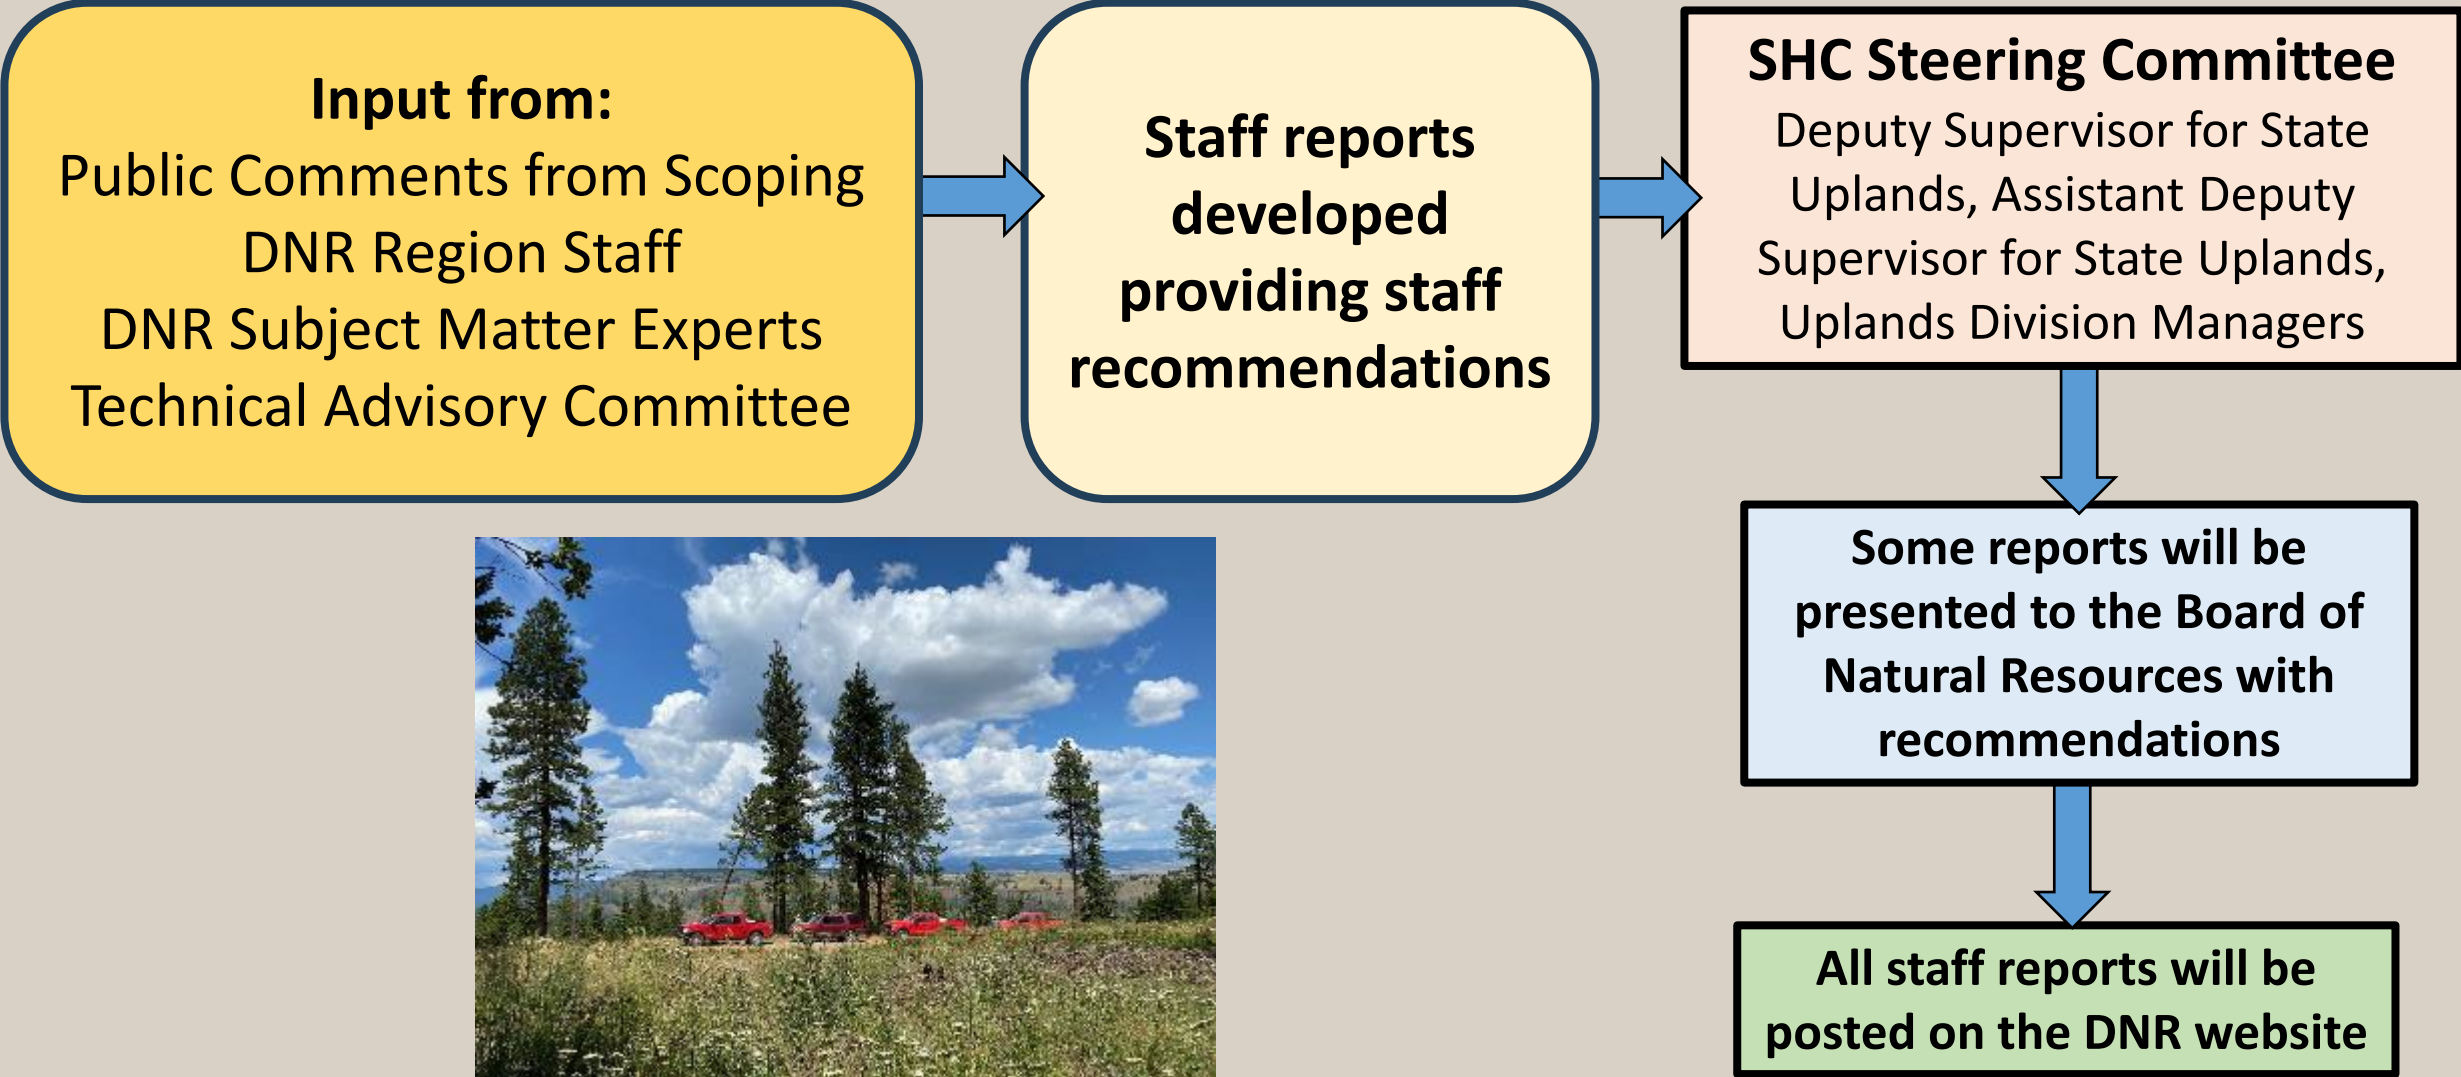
Input from:
Public Comments from Scoping
DNR Region Staff
DNR Subject Matter Experts
Technical Advisory Committee

Staff reports developed providing staff recommendations

SHC Steering Committee
Deputy Supervisor for State Uplands, Assistant Deputy Supervisor for State Uplands, Uplands Division Managers

Some reports will be presented to the Board of Natural Resources with recommendations

All staff reports will be posted on the DNR website